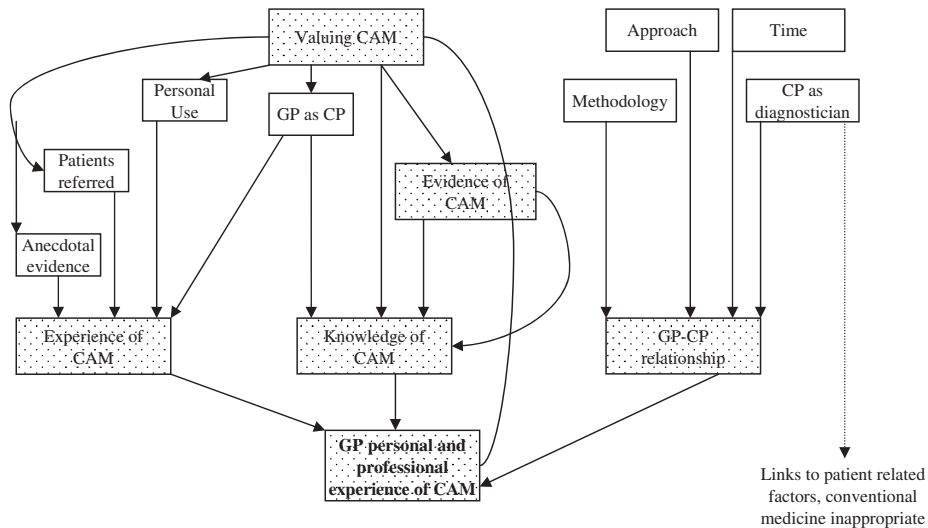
Valuing CAM

Approach

Time

Personal Use

GP as CP

Methodology

CP as diagnostician

Patients referred

Evidence of CAM

Anecdotal evidence

Experience of CAM

Knowledge of CAM

GP-CP relationship

GP personal and professional experience of CAM

Links to patient related factors, conventional medicine inappropriate